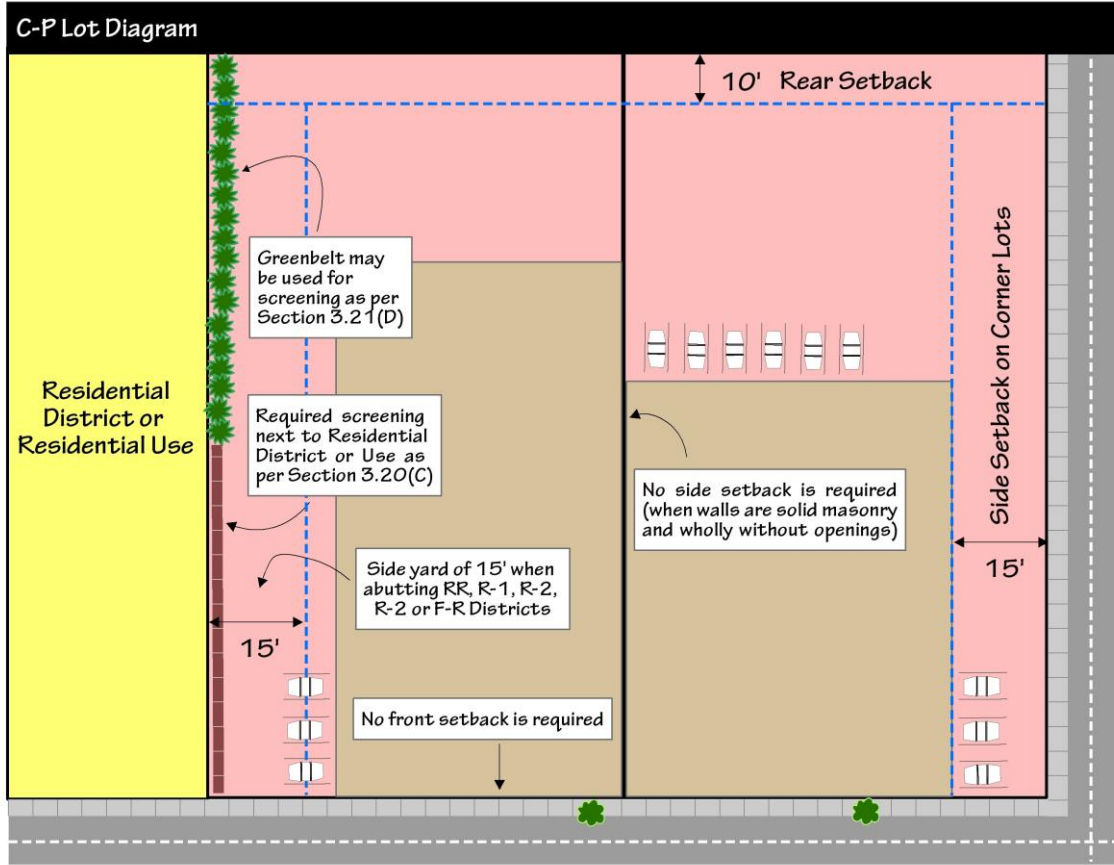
C-P Lot Diagram

10' Rear Setback

Greenbelt may be used for screening as per Section 3.21(D)

Residential District or Residential Use

Required screening next to Residential District or Use as per Section 3.20(C)

No side setback is required (when walls are solid masonry and wholly without openings)

Side Setback on Corner Lots

Side yard of 15' when abutting RR, R-1, R-2, R-2 or F-R Districts

15'

15'

No front setback is required